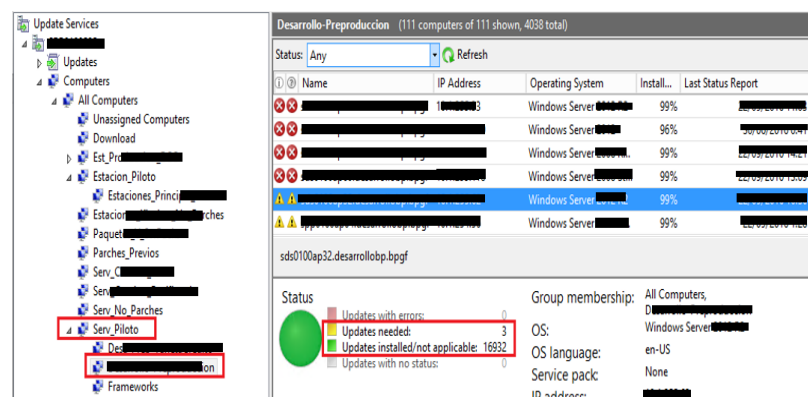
Update Services
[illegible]
Updates
Computers
All Computers
Unassigned Computers
Download
Est_Pr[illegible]
Estacion_Piloto
Estaciones_Princi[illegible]
Estacion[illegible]rches
Paquet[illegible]
Parches_Previos
Serv_C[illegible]
Serv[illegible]
Serv_No_Parches
Serv_Piloto
Des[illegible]
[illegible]ion
Frameworks

Desarrollo-Preproduccion (111 computers of 111 shown, 4038 total)

Status: Any Refresh

| Name | IP Address | Operating System | Install... | Last Status Report |
|---|---|---|---|---|
| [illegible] | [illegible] | Windows Server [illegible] | 99% | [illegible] |
| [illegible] | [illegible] | Windows Server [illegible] | 96% | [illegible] |
| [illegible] | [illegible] | Windows Server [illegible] | 99% | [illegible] |
| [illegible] | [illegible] | Windows Server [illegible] | 99% | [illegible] |
| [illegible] | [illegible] | Windows Server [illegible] | 99% | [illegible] |

sds0100ap32.desarrollobp.bpgf

Status
Updates with errors: 0
Updates needed: 3
Updates installed/not applicable: 16932
Updates with no status: 0

Group membership: All Computers, D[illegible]
OS: Windows Server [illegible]
OS language: en-US
Service pack: None
IP address: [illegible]